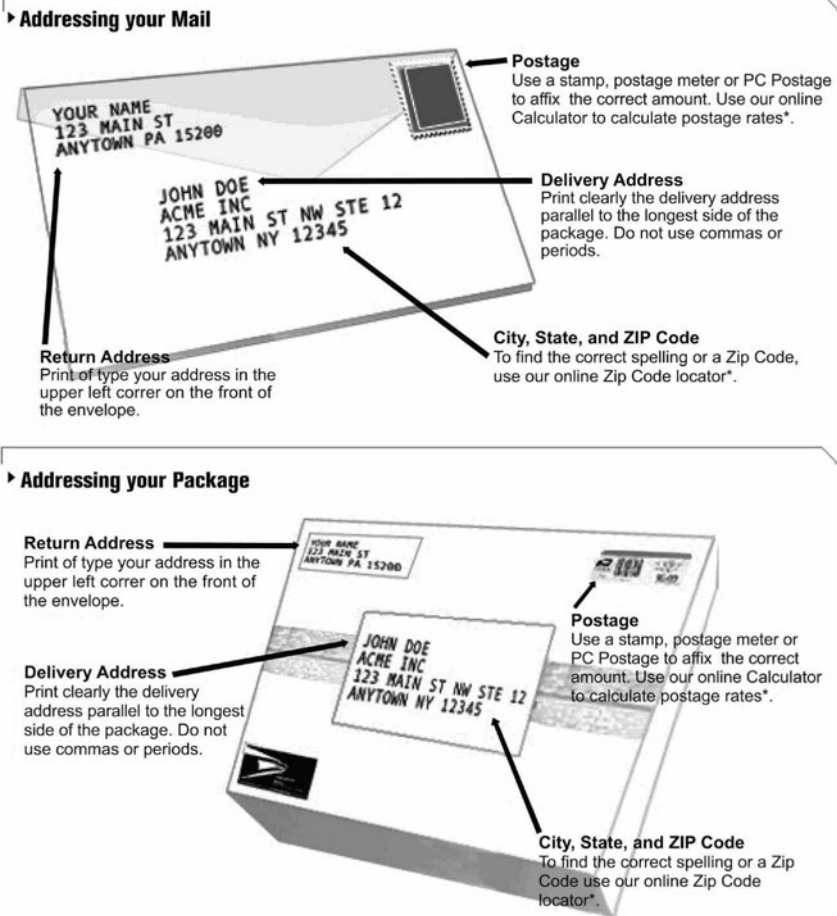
Addressing your Mail

YOUR NAME
123 MAIN ST
ANYTOWN PA 15200

JOHN DOE
ACME INC
123 MAIN ST NW STE 12
ANYTOWN NY 12345

Postage
Use a stamp, postage meter or PC Postage to affix the correct amount. Use our online Calculator to calculate postage rates*.

Delivery Address
Print clearly the delivery address parallel to the longest side of the package. Do not use commas or periods.

City, State, and ZIP Code
To find the correct spelling or a Zip Code, use our online Zip Code locator*.

Return Address
Print of type your address in the upper left correr on the front of the envelope.

Addressing your Package

Return Address
Print of type your address in the upper left correr on the front of the envelope.

YOUR NAME
123 MAIN ST
ANYTOWN PA 15200

JOHN DOE
ACME INC
123 MAIN ST NW STE 12
ANYTOWN NY 12345

Postage
Use a stamp, postage meter or PC Postage to affix the correct amount. Use our online Calculator to calculate postage rates*.

Delivery Address
Print clearly the delivery address parallel to the longest side of the package. Do not use commas or periods.

City, State, and ZIP Code
To find the correct spelling or a Zip Code use our online Zip Code locator*.